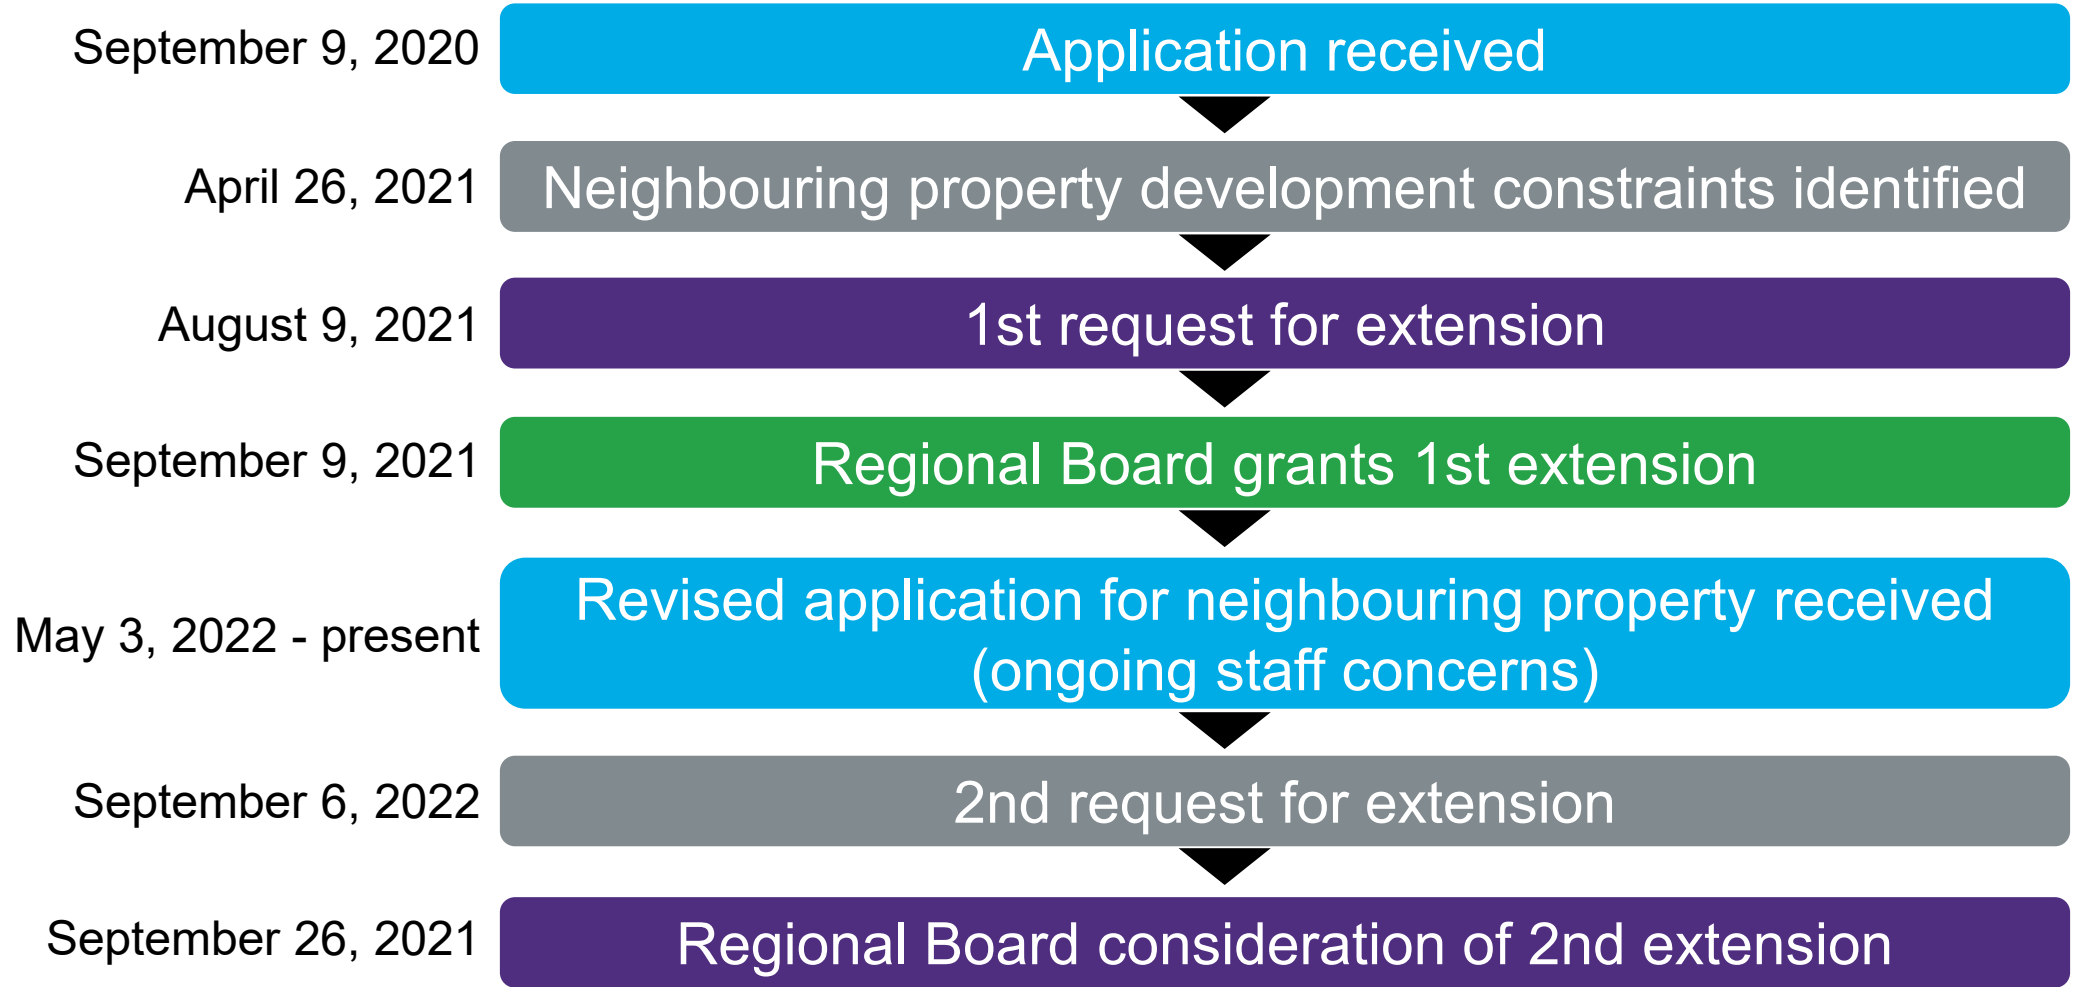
September 9, 2020 Application received

April 26, 2021 Neighbouring property development constraints identified

August 9, 2021 1st request for extension

September 9, 2021 Regional Board grants 1st extension

May 3, 2022 - present Revised application for neighbouring property received (ongoing staff concerns)

September 6, 2022 2nd request for extension

September 26, 2021 Regional Board consideration of 2nd extension